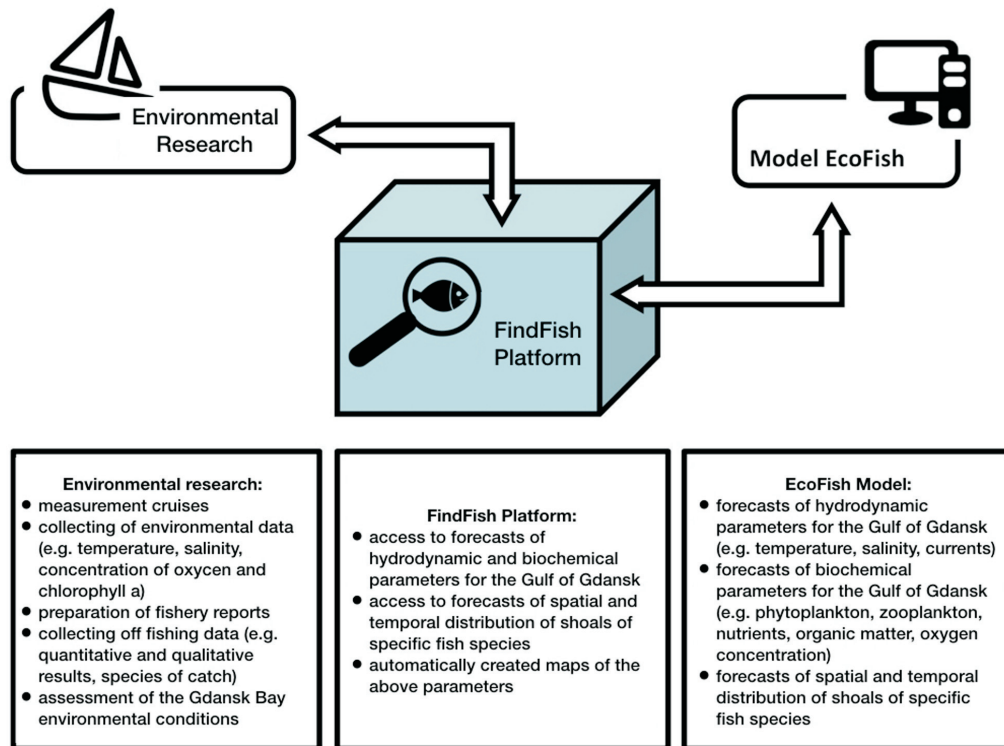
Environmental Research

Model EcoFish

FindFish Platform

Environmental research:
- measurement cruises
- collecting of environmental data (e.g. temperature, salinity, concentration of oxycen and chlorophyll a)
- preparation of fishery reports
- collecting off fishing data (e.g. quantitative and qualitative results, species of catch)
- assessment of the Gdansk Bay environmental conditions

FindFish Platform:
- access to forecasts of hydrodynamic and biochemical parameters for the Gulf of Gdansk
- access to forecasts of spatial and temporal distribution of shoals of specific fish species
- automatically created maps of the above parameters

EcoFish Model:
- forecasts of hydrodynamic parameters for the Gulf of Gdansk (e.g. temperature, salinity, currents)
- forecasts of biochemical parameters for the Gulf of Gdansk (e.g. phytoplankton, zooplankton, nutrients, organic matter, oxygen concentration)
- forecasts of spatial and temporal distribution of shoals of specific fish species